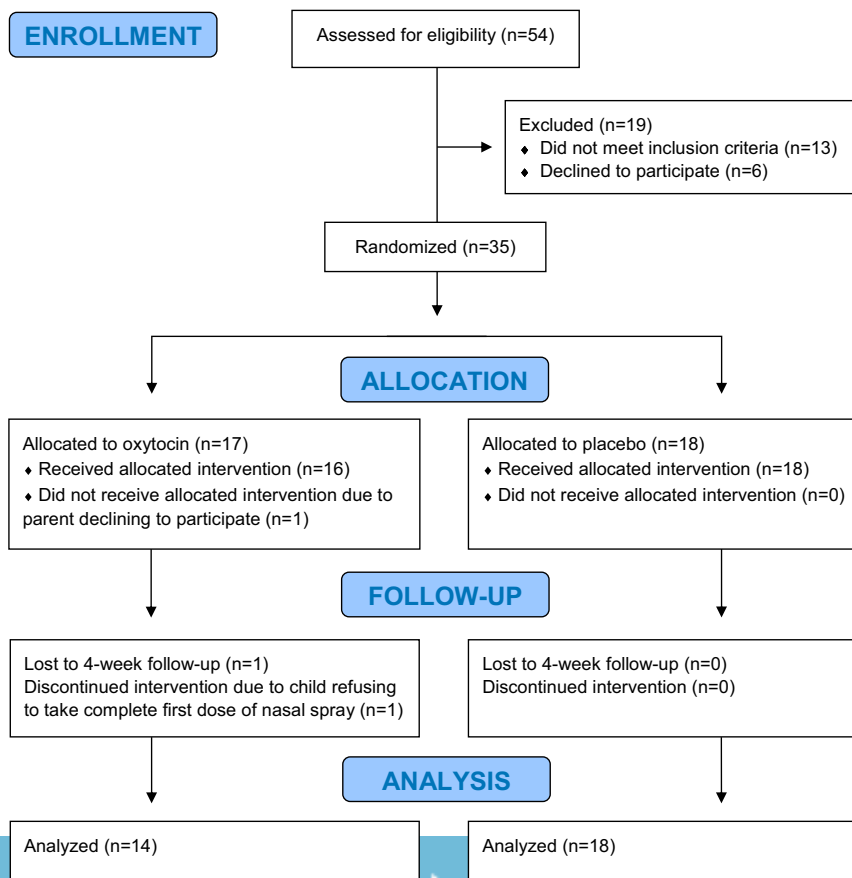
ENROLLMENT

Assessed for eligibility (n=54)

Excluded (n=19)
♦ Did not meet inclusion criteria (n=13)
♦ Declined to participate (n=6)

Randomized (n=35)

ALLOCATION

Allocated to oxytocin (n=17)
♦ Received allocated intervention (n=16)
♦ Did not receive allocated intervention due to parent declining to participate (n=1)

Allocated to placebo (n=18)
♦ Received allocated intervention (n=18)
♦ Did not receive allocated intervention (n=0)

FOLLOW-UP

Lost to 4-week follow-up (n=1)
Discontinued intervention due to child refusing to take complete first dose of nasal spray (n=1)

Lost to 4-week follow-up (n=0)
Discontinued intervention (n=0)

ANALYSIS

Analyzed (n=14)

Analyzed (n=18)